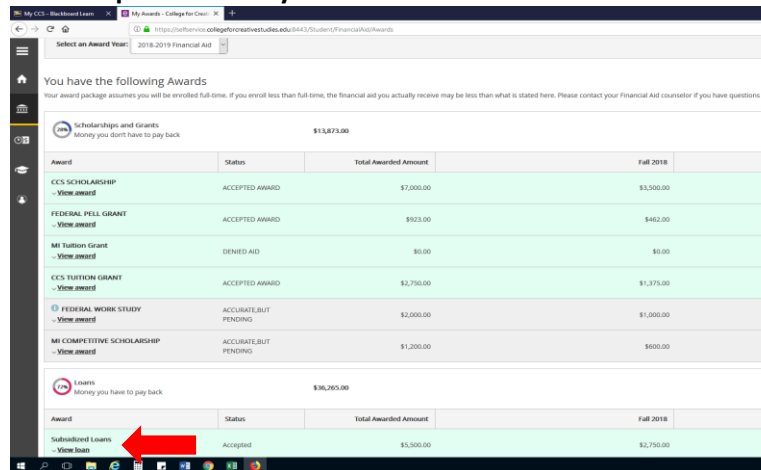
My CCS – Blackboard Learn
My Awards – College for Creati
https://selfservice.collegeforcreativestudies.edu:8443/Student/FinancialAid/Awards

Select an Award Year: 2018-2019 Financial Aid

You have the following Awards

Your award package assumes you will be enrolled full-time. If you enroll less than full-time, the financial aid you actually receive may be less than what is stated here. Please contact your Financial Aid counselor if you have questions

28% Scholarships and Grants
Money you don't have to pay back
$13,873.00

| Award | Status | Total Awarded Amount | Fall 2018 |
|---|---|---|---|
| CCS SCHOLARSHIP View award | ACCEPTED AWARD | $7,000.00 | $3,500.00 |
| FEDERAL PELL GRANT View award | ACCEPTED AWARD | $923.00 | $462.00 |
| MI Tuition Grant View award | DENIED AID | $0.00 | $0.00 |
| CCS TUITION GRANT View award | ACCEPTED AWARD | $2,750.00 | $1,375.00 |
| FEDERAL WORK STUDY View award | ACCURATE,BUT PENDING | $2,000.00 | $1,000.00 |
| MI COMPETITIVE SCHOLARSHIP View award | ACCURATE,BUT PENDING | $1,200.00 | $600.00 |

72% Loans
Money you have to pay back
$36,265.00

| Award | Status | Total Awarded Amount | Fall 2018 |
|---|---|---|---|
| Subsidized Loans View loan | Accepted | $5,500.00 | $2,750.00 |